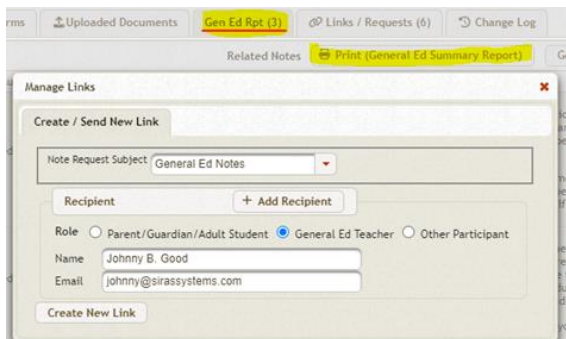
rms Uploaded Documents Gen Ed Rpt (3) Links / Requests (6) Change Log

Related Notes Print (General Ed Summary Report) G

Manage Links ×

Create / Send New Link

Note Request Subject General Ed Notes

Recipient + Add Recipient

Role Parent/Guardian/Adult Student General Ed Teacher Other Participant

Name Johnny B. Good

Email johnny@sirassystems.com

Create New Link